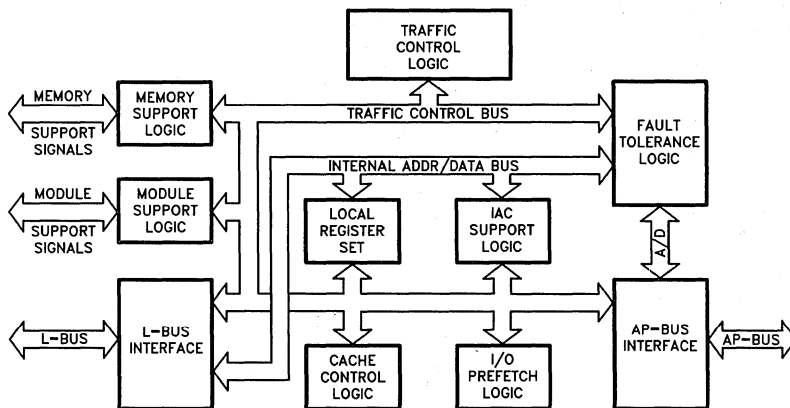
TRAFFIC CONTROL LOGIC

MEMORY

SUPPORT SIGNALS

MEMORY SUPPORT LOGIC

TRAFFIC CONTROL BUS

FAULT TOLERANCE LOGIC

INTERNAL ADDR/DATA BUS

MODULE

SUPPORT SIGNALS

MODULE SUPPORT LOGIC

LOCAL REGISTER SET

IAC SUPPORT LOGIC

A/D

L-BUS

L-BUS INTERFACE

CACHE CONTROL LOGIC

I/O PREFETCH LOGIC

AP-BUS INTERFACE

AP-BUS